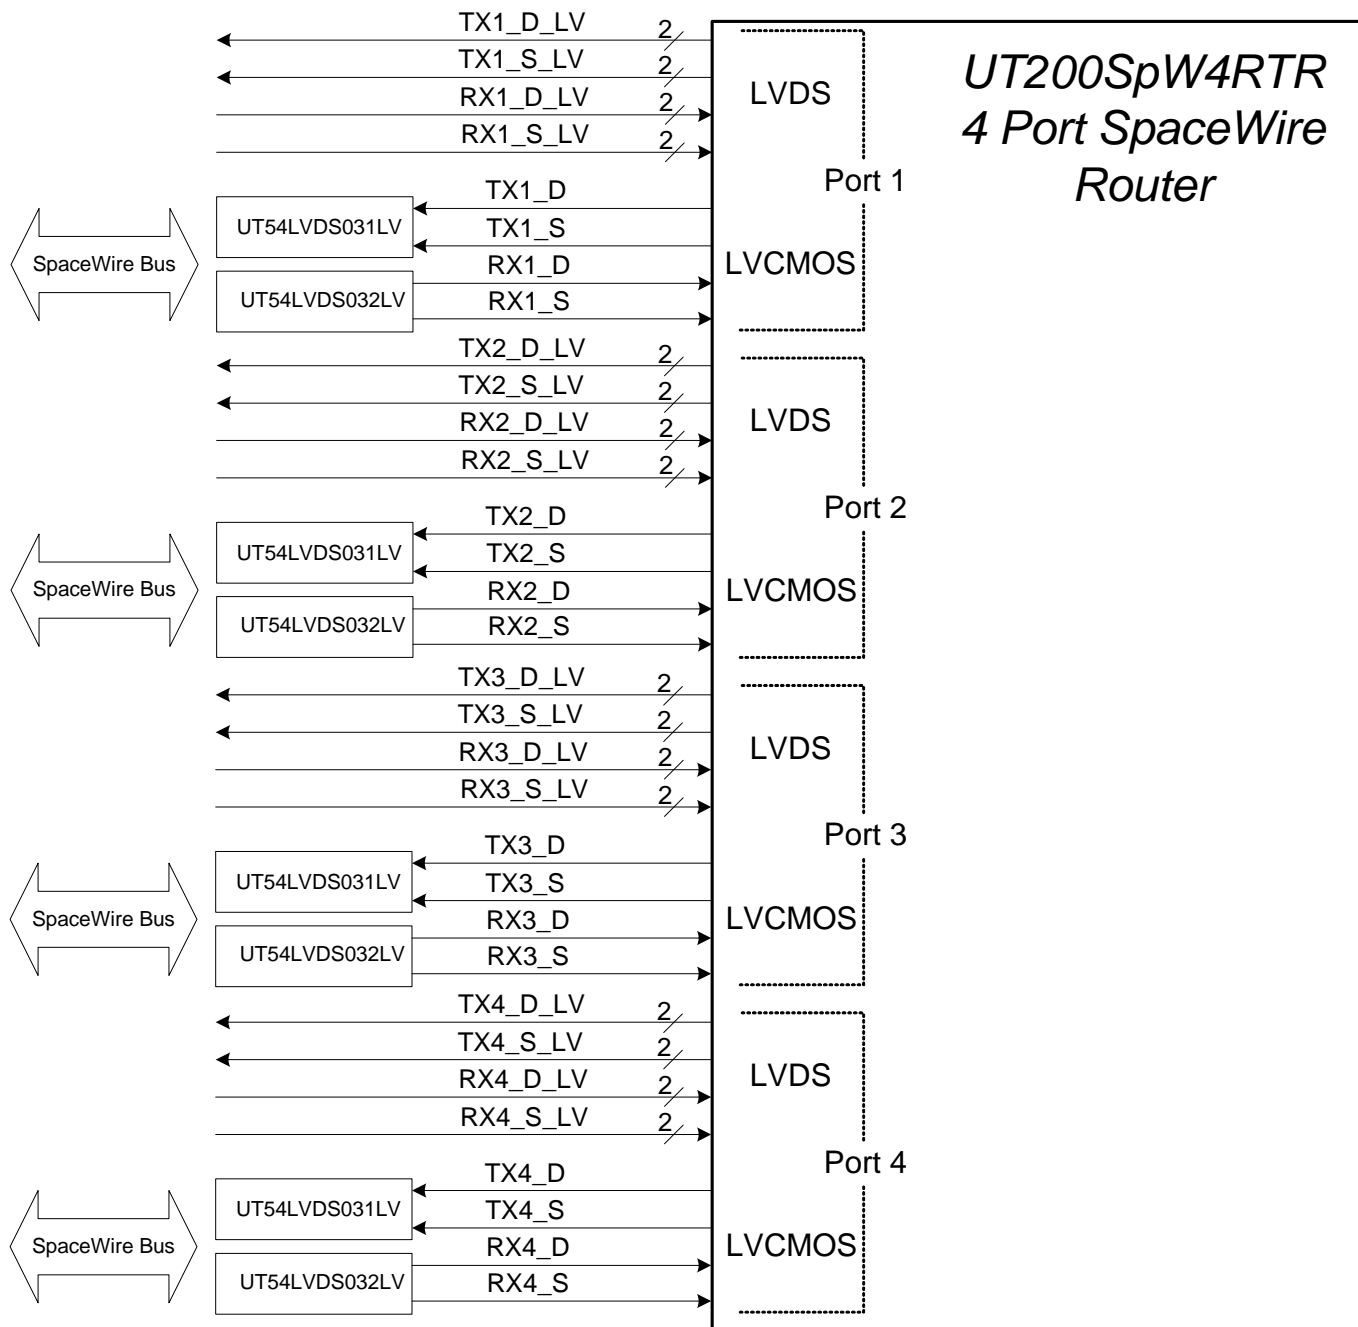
UT200SpW4RTR
4 Port SpaceWire
Router

TX1_D_LV 2
TX1_S_LV 2
RX1_D_LV 2
RX1_S_LV 2
LVDS
Port 1
TX1_D
TX1_S
RX1_D
RX1_S
UT54LVDS031LV
UT54LVDS032LV
SpaceWire Bus
LVCMOS

TX2_D_LV 2
TX2_S_LV 2
RX2_D_LV 2
RX2_S_LV 2
LVDS
Port 2
TX2_D
TX2_S
RX2_D
RX2_S
UT54LVDS031LV
UT54LVDS032LV
SpaceWire Bus
LVCMOS

TX3_D_LV 2
TX3_S_LV 2
RX3_D_LV 2
RX3_S_LV 2
LVDS
Port 3
TX3_D
TX3_S
RX3_D
RX3_S
UT54LVDS031LV
UT54LVDS032LV
SpaceWire Bus
LVCMOS

TX4_D_LV 2
TX4_S_LV 2
RX4_D_LV 2
RX4_S_LV 2
LVDS
Port 4
TX4_D
TX4_S
RX4_D
RX4_S
UT54LVDS031LV
UT54LVDS032LV
SpaceWire Bus
LVCMOS